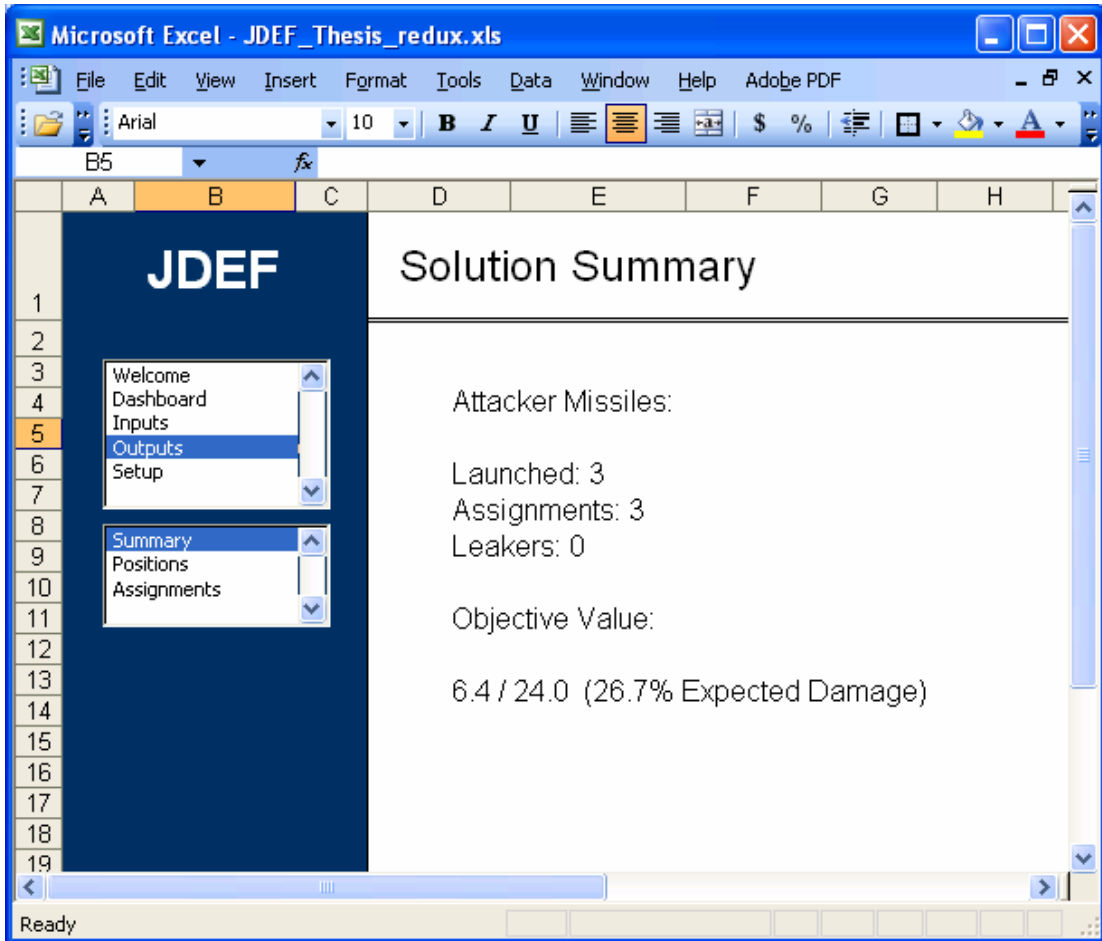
Microsoft Excel - JDEF_Thesis_redux.xls

File Edit View Insert Format Tools Data Window Help Adobe PDF

Arial 10 B I U $ %

B5 fx

| | A | B | C | D | E | F | G | H |
|---|---|---|---|---|---|---|---|---|

1 JDEF Solution Summary

2
3 Welcome
4 Dashboard
5 Inputs
6 Outputs
7 Setup
8 Summary
9 Positions
10 Assignments
11
12
13
14
15
16
17
18
19

Attacker Missiles:

Launched: 3
Assignments: 3
Leakers: 0

Objective Value:

6.4 / 24.0 (26.7% Expected Damage)

Ready